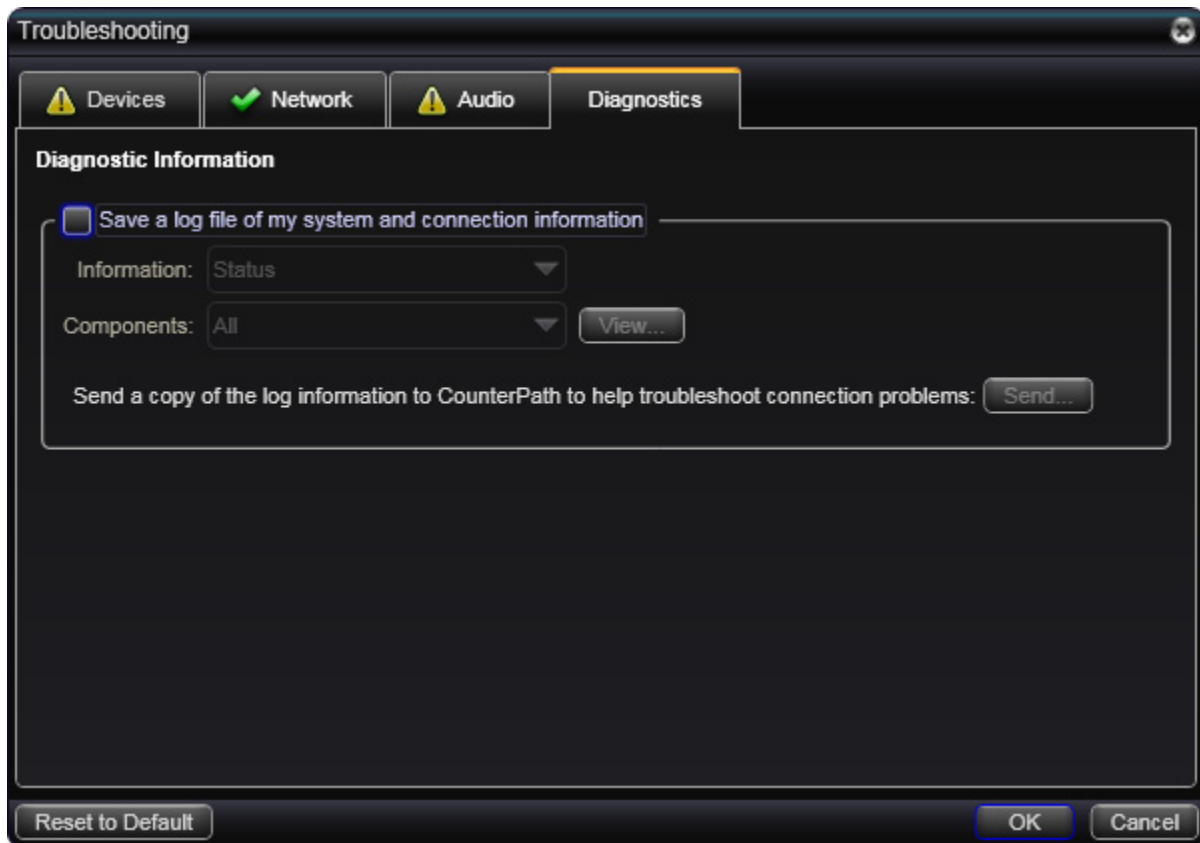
Troubleshooting

Devices
Network
Audio
Diagnostics

Diagnostic Information

Save a log file of my system and connection information

Information: Status

Components: All
View...

Send a copy of the log information to CounterPath to help troubleshoot connection problems: Send...

Reset to Default
OK
Cancel